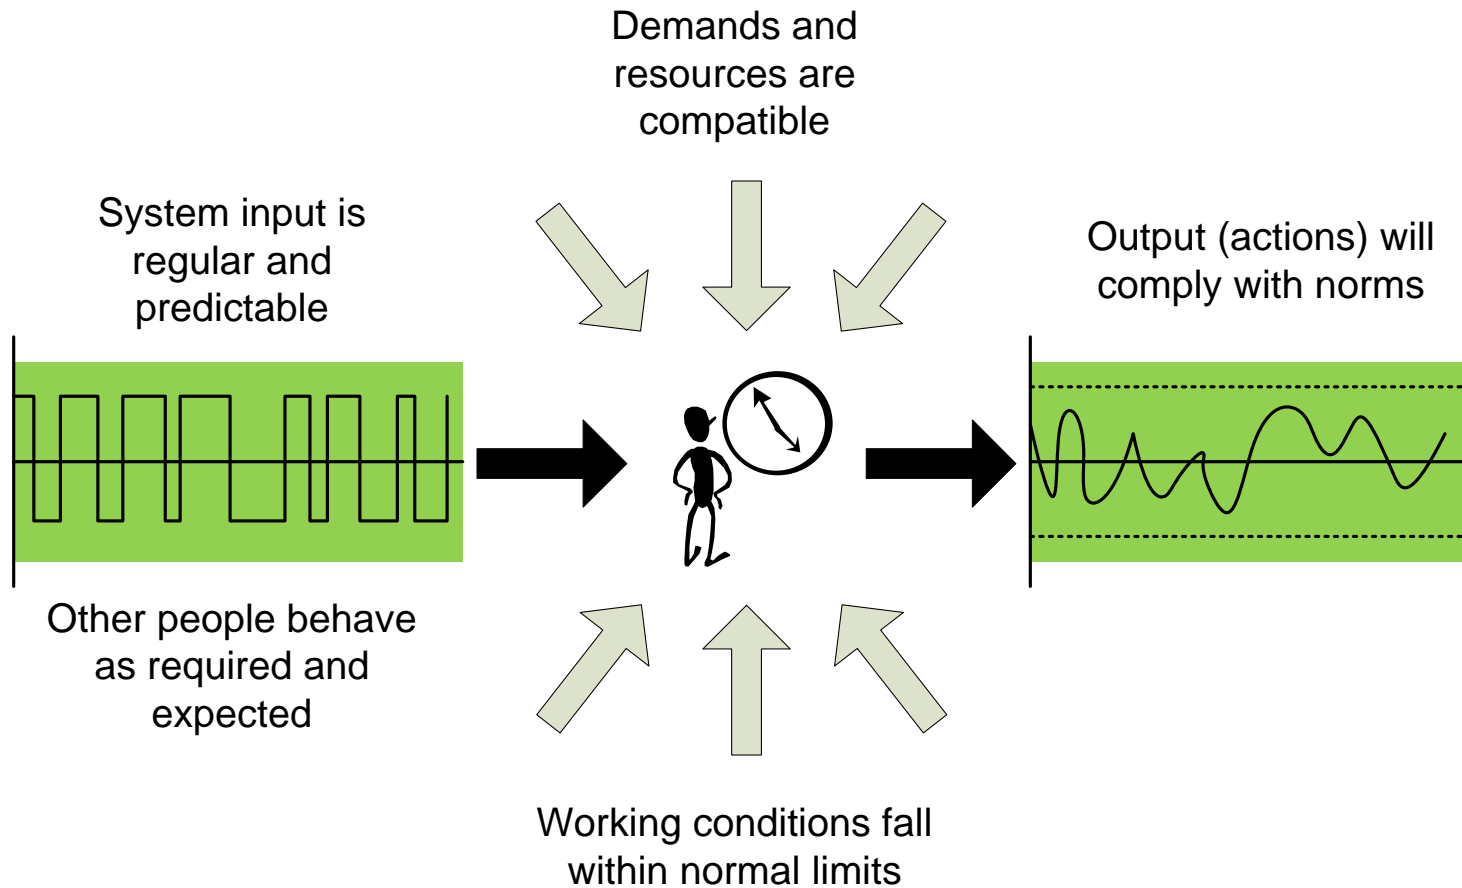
Demands and resources are compatible

System input is regular and predictable

Output (actions) will comply with norms

Other people behave as required and expected

Working conditions fall within normal limits